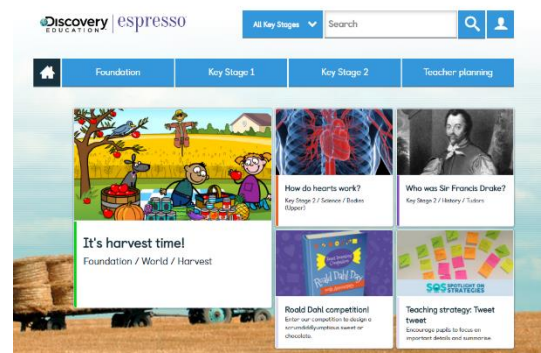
Discovery EDUCATION | espresso

All Key Stages

Search

Foundation

Key Stage 1

Key Stage 2

Teacher planning

It's harvest time!

Foundation / World / Harvest

How do hearts work?

Key Stage 2 / Science / Bodies (Upper)

Who was Sir Francis Drake?

Key Stage 2 / History / Tudors

Roald Dahl Day

Roald Dahl competition!

Enter our competition to design a scrumdiddlyumptious sweet or chocolate.

SOS SPOTLIGHT ON STRATEGIES

Teaching strategy: Tweet tweet

Encourage pupils to focus on important details and summarise.